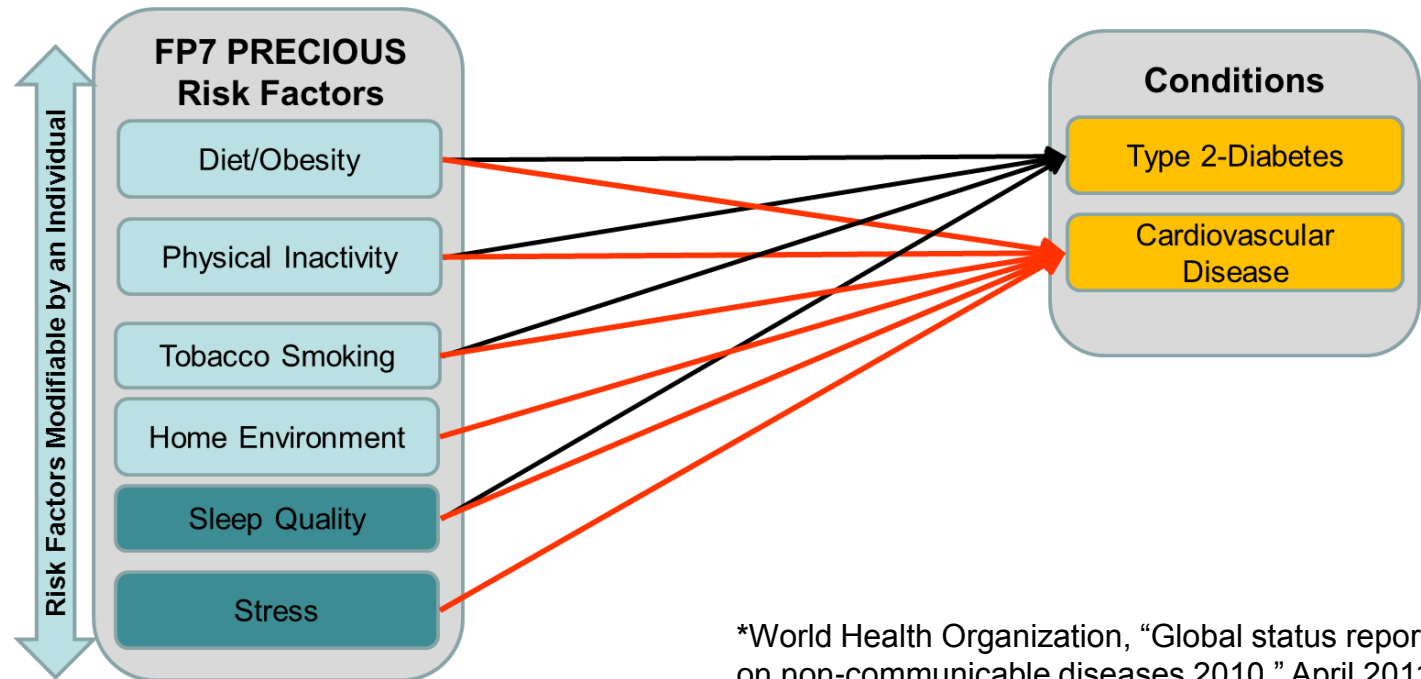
Risk Factors Modifiable by an Individual

FP7 PRECIOUS Risk Factors

Diet/Obesity

Physical Inactivity

Tobacco Smoking

Home Environment

Sleep Quality

Stress

Conditions

Type 2-Diabetes

Cardiovascular Disease

*World Health Organization, "Global status repor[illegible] on non-communicable diseases 2010," April 201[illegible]